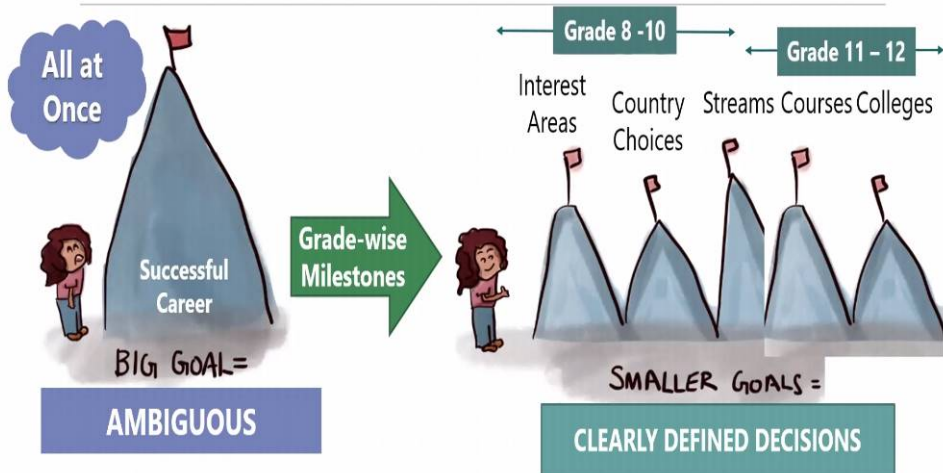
All at Once

Successful Career

BIG GOAL=

AMBIGUOUS

Grade-wise Milestones

Grade 8 -10

Grade 11 – 12

Interest Areas

Country Choices

Streams

Courses

Colleges

SMALLER GOALS =

CLEARLY DEFINED DECISIONS